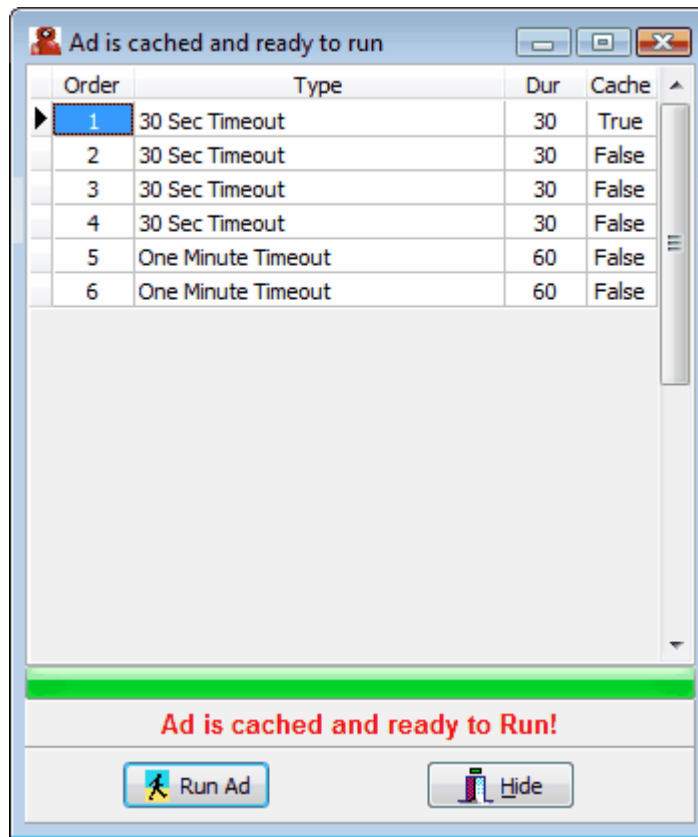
Ad is cached and ready to run

| Order | Type | Dur | Cache |
|---|---|---|---|
| 1 | 30 Sec Timeout | 30 | True |
| 2 | 30 Sec Timeout | 30 | False |
| 3 | 30 Sec Timeout | 30 | False |
| 4 | 30 Sec Timeout | 30 | False |
| 5 | One Minute Timeout | 60 | False |
| 6 | One Minute Timeout | 60 | False |

Ad is cached and ready to Run!

Run Ad

Hide